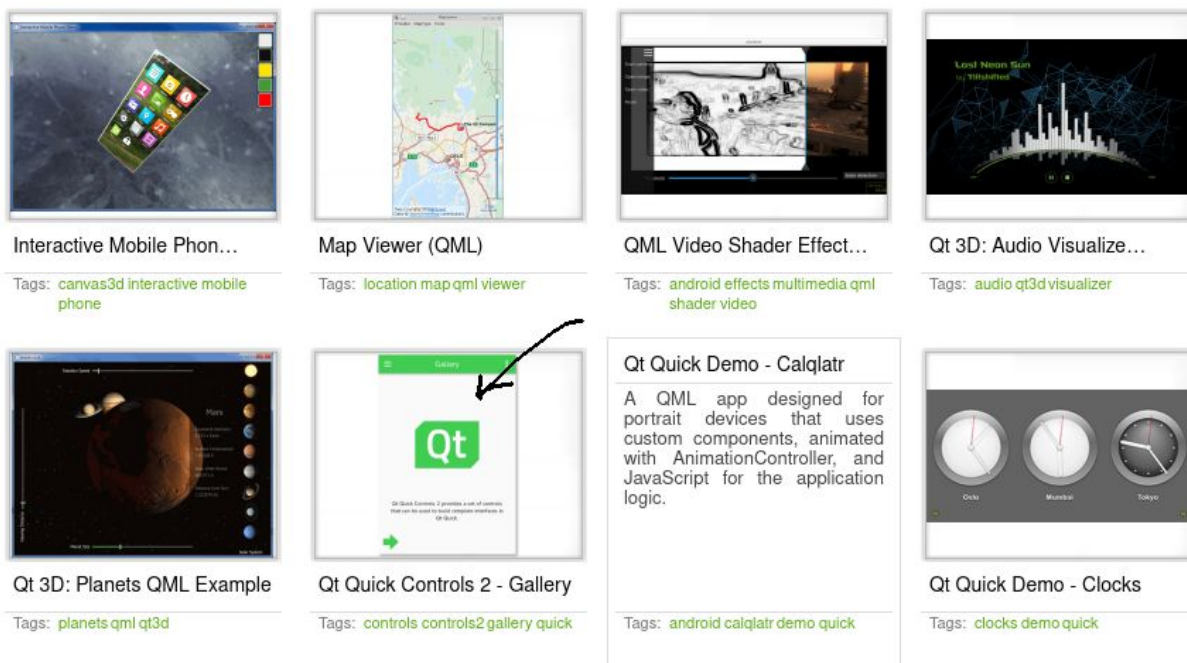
Interactive Mobile Phon…

Tags: canvas3d interactive mobile phone

Map Viewer (QML)

Tags: location map qml viewer

QML Video Shader Effect…

Tags: android effects multimedia qml shader video

Qt 3D: Audio Visualize…

Tags: audio qt3d visualizer

Lost Neon Sun
by Tiltshifted

Mars

Qt 3D: Planets QML Example

Tags: planets qml qt3d

Gallery

Qt

Qt Quick Controls 2 - Gallery

Tags: controls controls2 gallery quick

Qt Quick Demo - Calqlatr

A QML app designed for portrait devices that uses custom components, animated with AnimationController, and JavaScript for the application logic.

Tags: android calqlatr demo quick

Oslo Mumbai Tokyo

Qt Quick Demo - Clocks

Tags: clocks demo quick